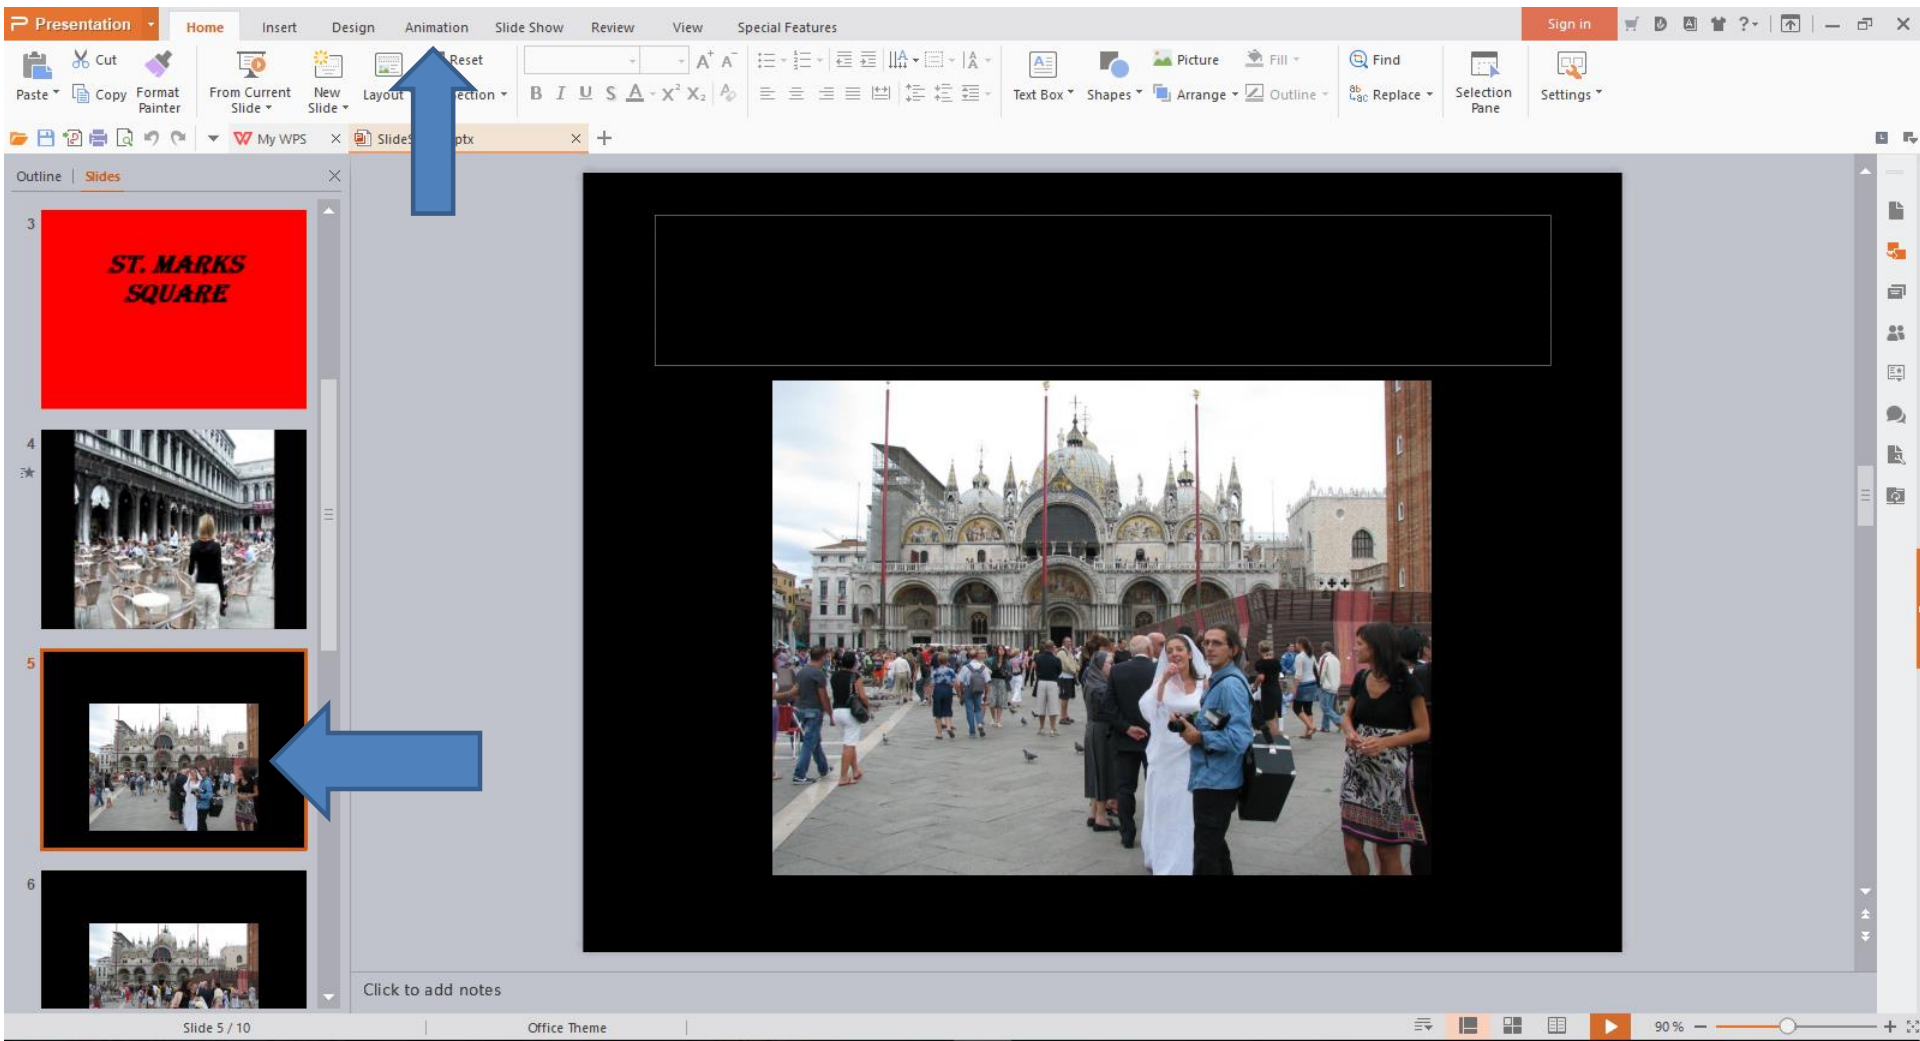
Presentation

Home Insert Design Animation Slide Show Review View Special Features

Sign in

Paste Cut Copy Format Painter From Current Slide New Slide Layout Reset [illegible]ection B I U S A $X^2$ $X_2$ Text Box Shapes Picture Arrange Fill Outline Find Replace Selection Pane Settings

My WPS Slide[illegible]ptx

Outline | Slides

3

ST. MARKS SQUARE

4

5

6

Click to add notes

Slide 5 / 10 Office Theme 90 %